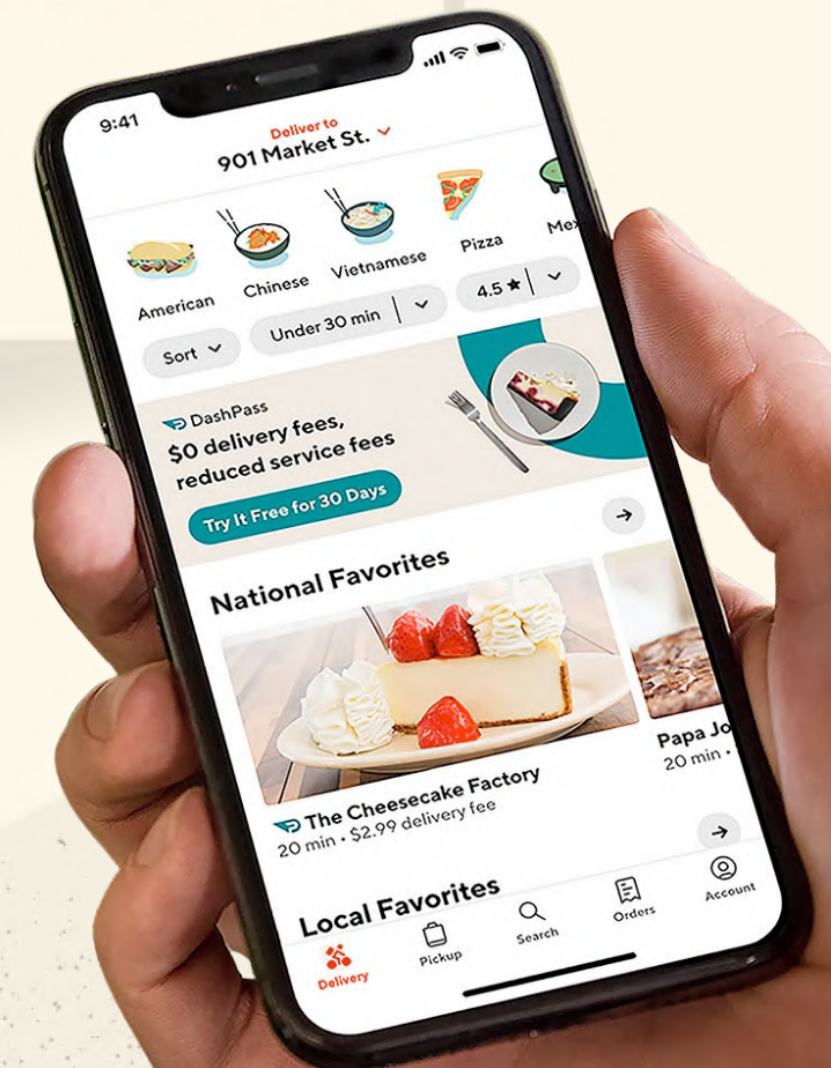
9:41

Deliver to
901 Market St.

American
Chinese
Vietnamese
Pizza
Mex

Sort
Under 30 min
4.5 ★

DashPass
$0 delivery fees, reduced service fees
Try It Free for 30 Days

National Favorites

The Cheesecake Factory
20 min • $2.99 delivery fee

Papa Jo
20 min •

Local Favorites

Delivery
Pickup
Search
Orders
Account